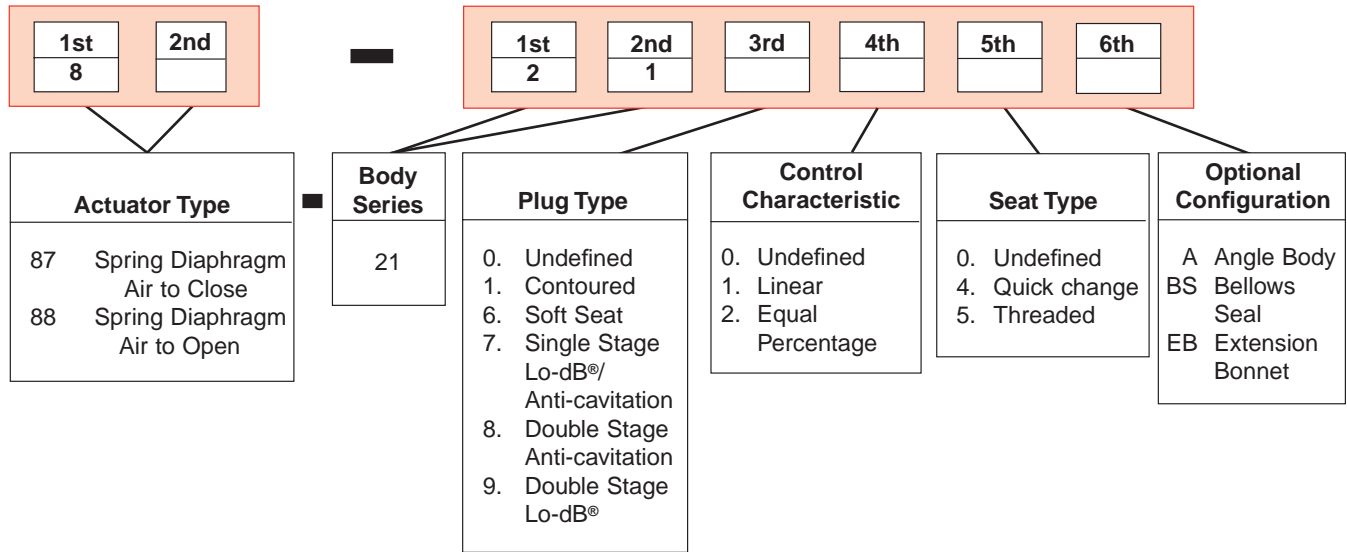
| 1st | 2nd |
|---|---|
| 8 | |

–

| 1st | 2nd | 3rd | 4th | 5th | 6th |
|---|---|---|---|---|---|
| 2 | 1 | | | | |

Actuator Type

87 Spring Diaphragm Air to Close
88 Spring Diaphragm Air to Open

–

Body Series

21

Plug Type

0. Undefined
1. Contoured
6. Soft Seat
7. Single Stage Lo-dB®/ Anti-cavitation
8. Double Stage Anti-cavitation
9. Double Stage Lo-dB®

Control Characteristic

0. Undefined
1. Linear
2. Equal Percentage

Seat Type

0. Undefined
4. Quick change
5. Threaded

Optional Configuration

A Angle Body
BS Bellows Seal
EB Extension Bonnet